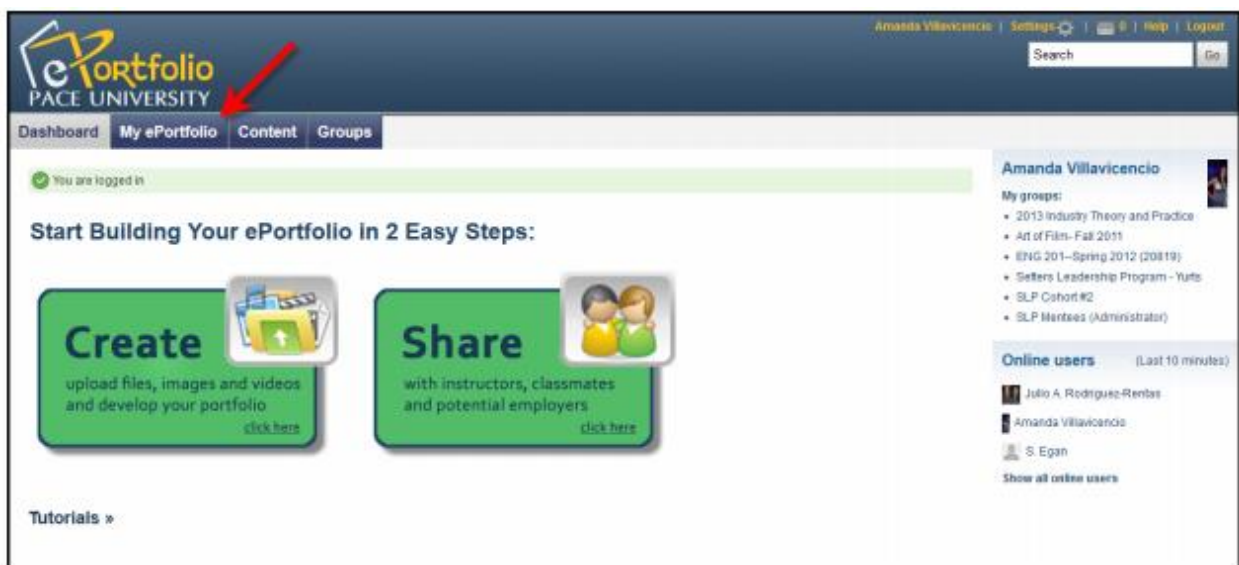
ePortfolio
PACE UNIVERSITY

Amanda Villavicencio | Settings | 0 | Help | Logout
Search Go

Dashboard My ePortfolio Content Groups

You are logged in

Start Building Your ePortfolio in 2 Easy Steps:

Create
upload files, images and videos and develop your portfolio
click here

Share
with instructors, classmates and potential employers
click here

Tutorials »

Amanda Villavicencio
My groups:
- 2013 Industry Theory and Practice
- Art of Film- Fall 2011
- ENG 201--Spring 2012 (20819)
- Setters Leadership Program - Yurts
- SLP Cohort #2
- SLP Mentees (Administrator)

Online users (Last 10 minutes)
Julio A. Rodriguez-Rentas
Amanda Villavicencio
S. Egan
Show all online users